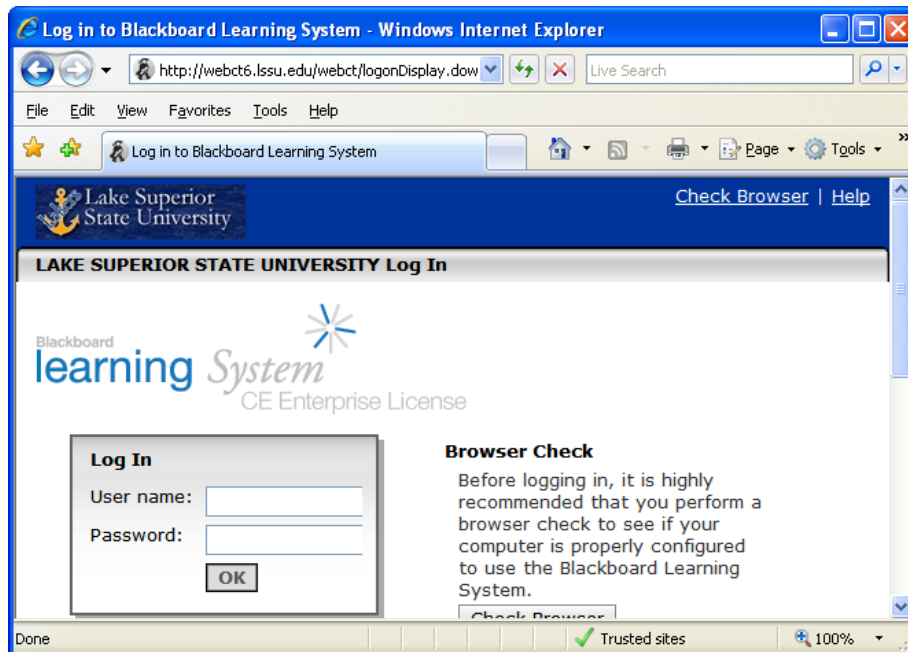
Log in to Blackboard Learning System - Windows Internet Explorer

http://webct6.lssu.edu/webct/logonDisplay.dow

Live Search

File Edit View Favorites Tools Help

Log in to Blackboard Learning System

Page Tools

Lake Superior State University

Check Browser | Help

LAKE SUPERIOR STATE UNIVERSITY Log In

Blackboard learning System CE Enterprise License

Log In

User name:

Password:

OK

Browser Check

Before logging in, it is highly recommended that you perform a browser check to see if your computer is properly configured to use the Blackboard Learning System.

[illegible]

Done

Trusted sites

100%